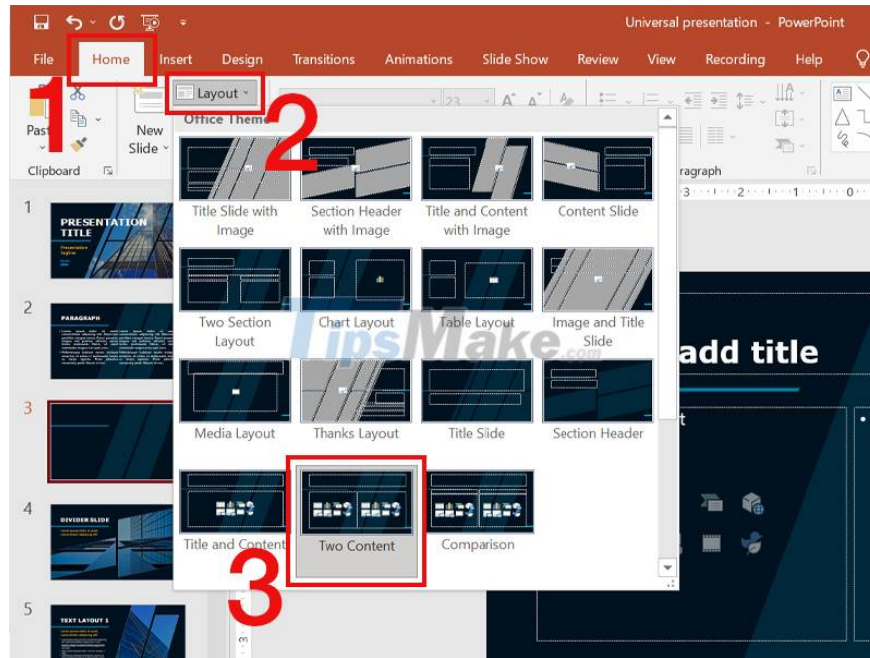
Universal presentation - PowerPoint

File Home Insert Design Transitions Animations Slide Show Review View Recording Help

1

Layout

2

Paste

New Slide

Clipboard

Office Theme

ragraph

Title Slide with Image

Section Header with Image

Title and Content with Image

Content Slide

Two Section Layout

Chart Layout

Table Layout

Image and Title Slide

Media Layout

Thanks Layout

Title Slide

Section Header

Title and Content

Two Content

Comparison

3

1 PRESENTATION TITLE

2 PARAGRAPH

3

4 DIVIDER SLIDE

5 TEXT LAYOUT 1

TipsMake.com

add title